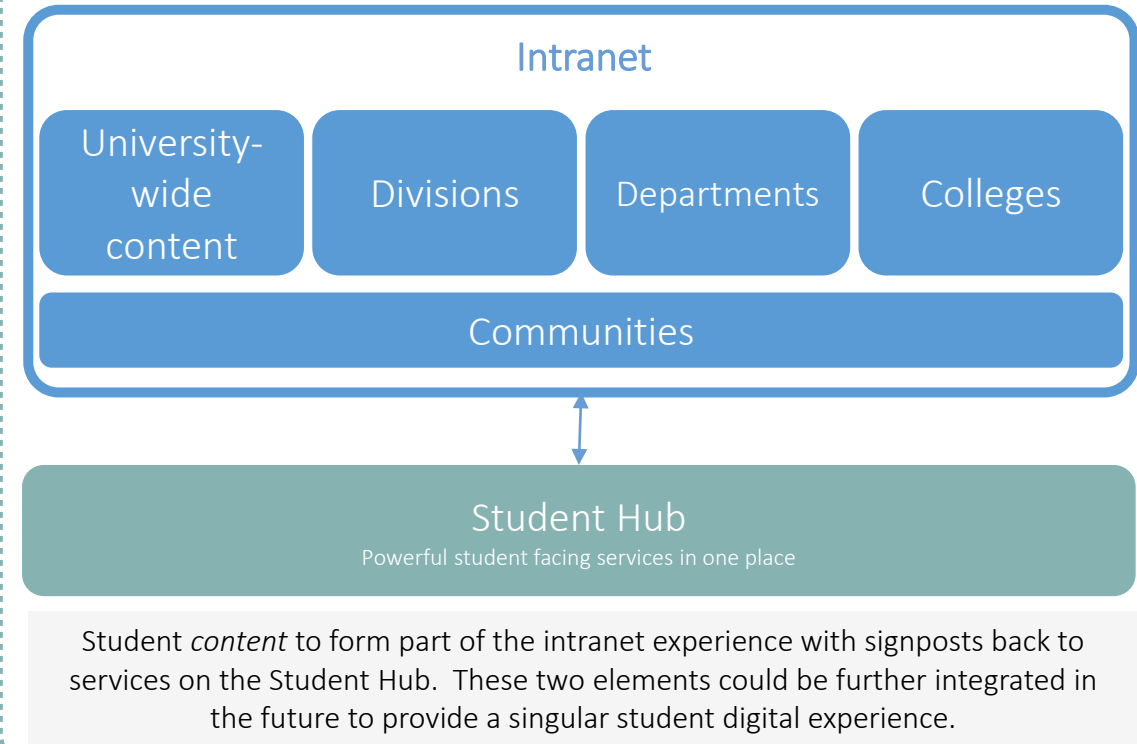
Intranet

University-wide content

Divisions

Departments

Colleges

Communities

Student Hub

Powerful student facing services in one place

Student content to form part of the intranet experience with signposts back to services on the Student Hub. These two elements could be further integrated in the future to provide a singular student digital experience.